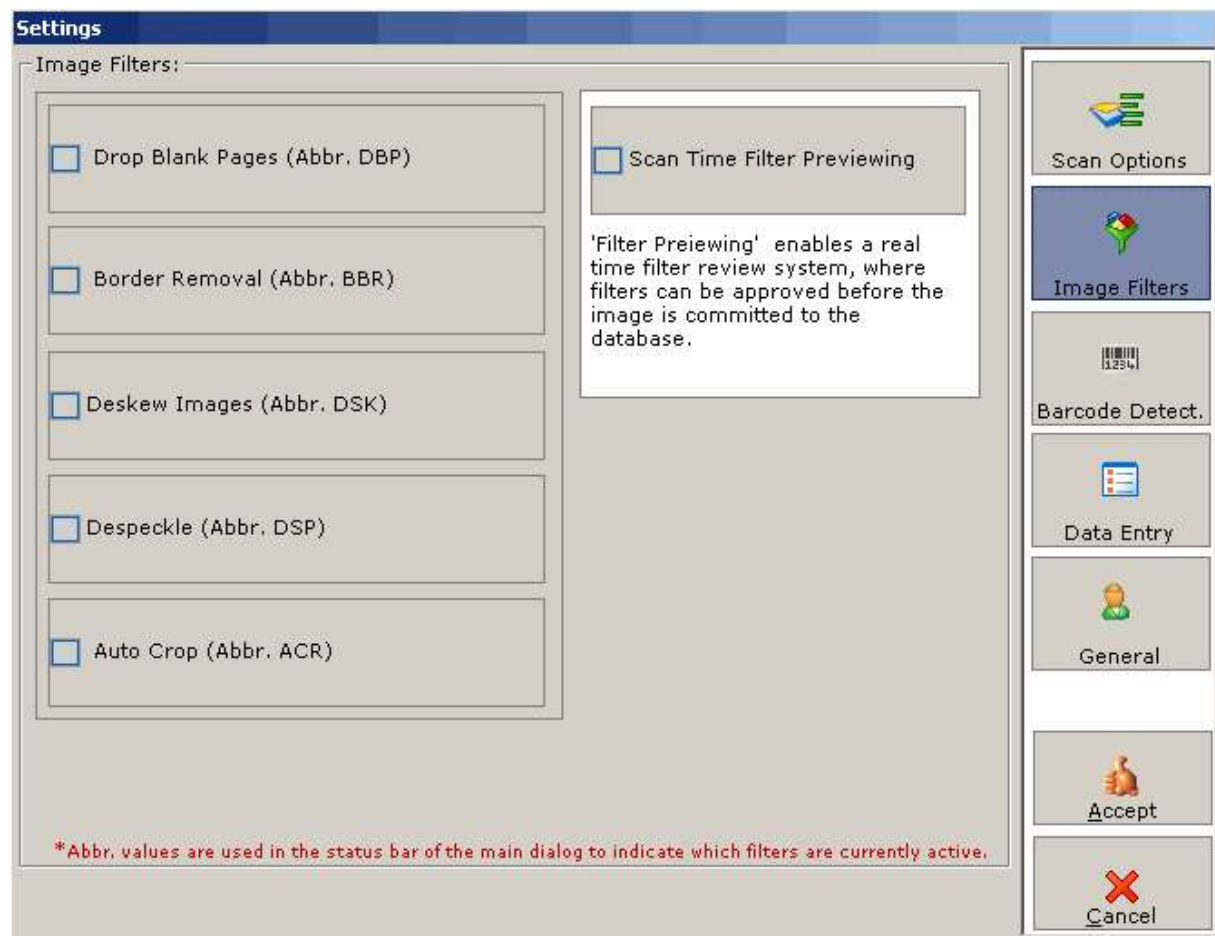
Settings

Image Filters:

Drop Blank Pages (Abbr. DBP)

Border Removal (Abbr. BBR)

Deskew Images (Abbr. DSK)

Despeckle (Abbr. DSP)

Auto Crop (Abbr. ACR)

Scan Time Filter Previewing

'Filter Preiewing' enables a real time filter review system, where filters can be approved before the image is committed to the database.

*Abbr. values are used in the status bar of the main dialog to indicate which filters are currently active.

Scan Options

Image Filters

1234

Barcode Detect.

Data Entry

General

Accept

Cancel